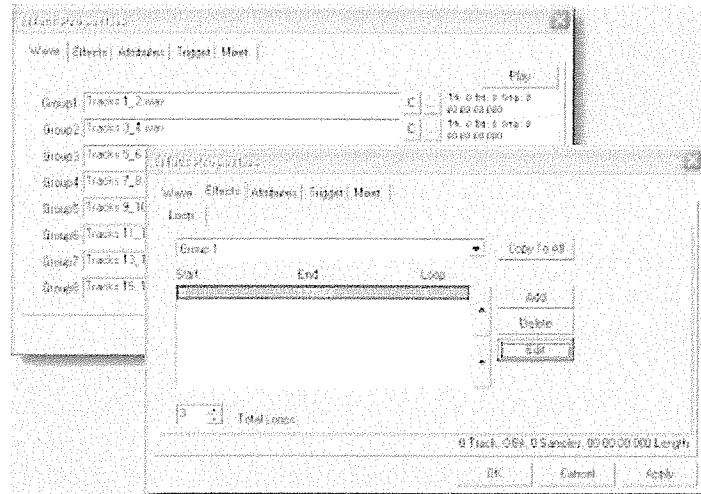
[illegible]

Wave | Effects | Attributes | Trigger | Host

Play

Group1 Tracks 1_2.wav C ... 16, 0 bit, 0 Smp, 0 00:00:00:000

Group2 Tracks 3_4.wav C ... 16, 0 bit, 0 Smp, 0 00:00:00:000

Group3 Tracks 5_6

Group4 Tracks 7_8

Group5 Tracks 9_10

Group6 Tracks 11_1

Group7 Tracks 13_1

Group8 Tracks 15_1

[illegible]

Wave | Effects | Attributes | Trigger | Host

Loop

Group 1

Copy To All

Start End Loop

Add

Delete

Edit

3 Total Loops

0 Track, 0 Bit, 0 Samples, 00:00:00:000 Length

OK Cancel Apply